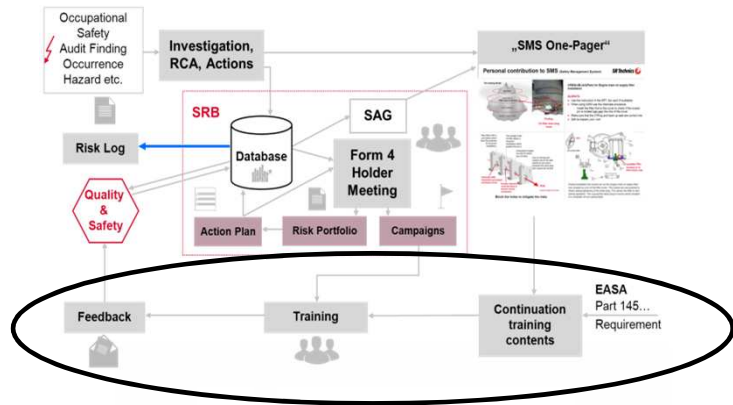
Occupational Safety
Audit Finding
Occurrence
Hazard etc.

Investigation, RCA, Actions

„SMS One-Pager"

Personal contribution to SMS

SRB

SAG

Risk Log

Database

Form 4 Holder Meeting

Quality & Safety

Action Plan

Risk Portfolio

Campaigns

EASA
Part 145…
Requirement

Feedback

Training

Continuation training contents